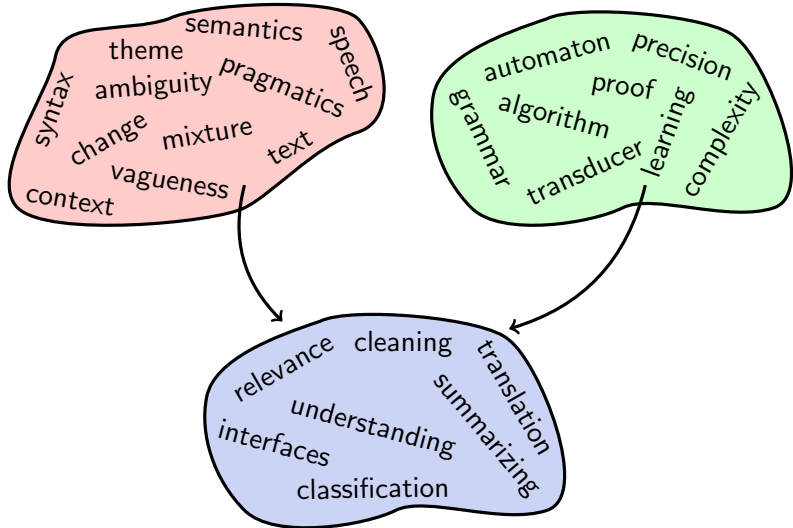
semantics
theme
speech
syntax
ambiguity
pragmatics
change
mixture
text
vagueness
context

automaton
precision
proof
grammar
algorithm
learning
complexity
transducer

relevance
cleaning
translation
summarizing
understanding
interfaces
classification